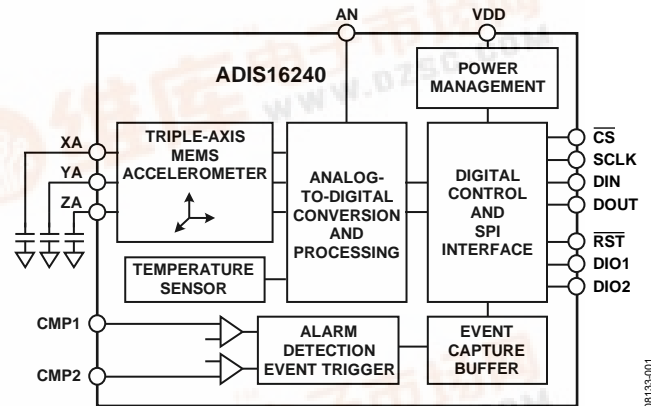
AN
VDD
ADIS16240
POWER MANAGEMENT
XA
YA
ZA
TRIPLE-AXIS MEMS ACCELEROMETER
ANALOG-TO-DIGITAL CONVERSION AND PROCESSING
DIGITAL CONTROL AND SPI INTERFACE
$\overline{CS}$
SCLK
DIN
DOUT
$\overline{RST}$
DIO1
DIO2
TEMPERATURE SENSOR
CMP1
CMP2
ALARM DETECTION EVENT TRIGGER
EVENT CAPTURE BUFFER
08133-001